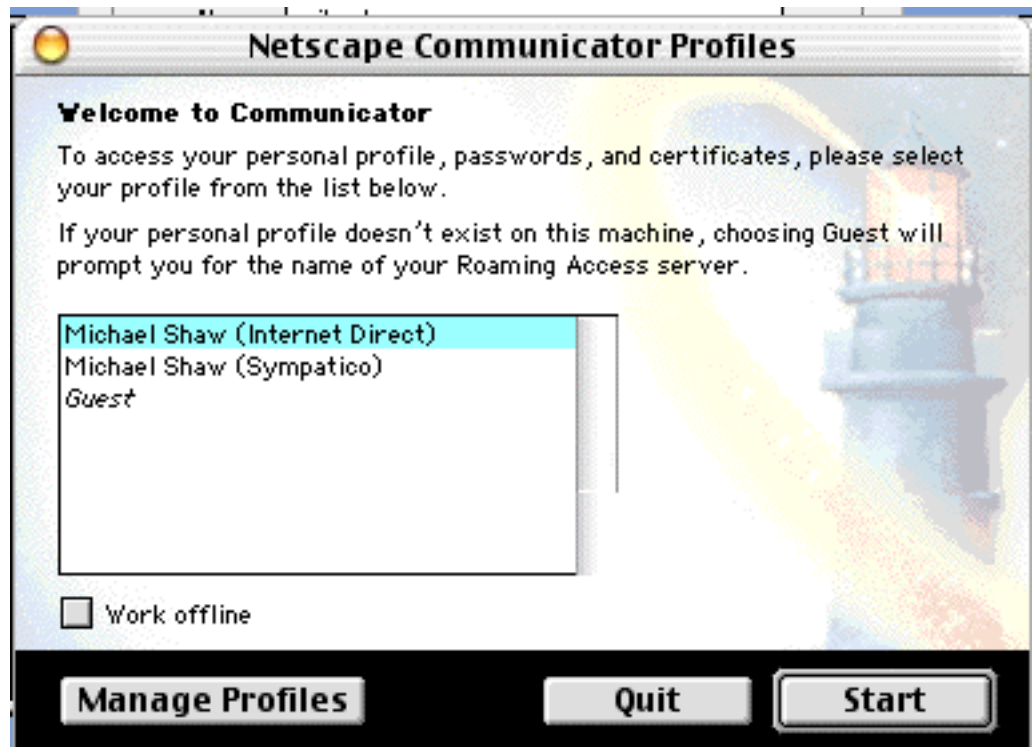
Netscape Communicator Profiles

Welcome to Communicator

To access your personal profile, passwords, and certificates, please select your profile from the list below.

If your personal profile doesn't exist on this machine, choosing Guest will prompt you for the name of your Roaming Access server.

Michael Shaw (Internet Direct)
Michael Shaw (Sympatico)
Guest

Work offline

Manage Profiles

Quit

Start